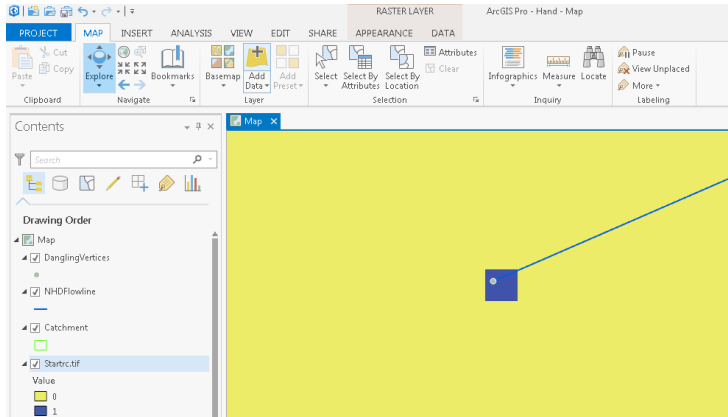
RASTER LAYER
ArcGIS Pro - Hand - Map

PROJECT MAP INSERT ANALYSIS VIEW EDIT SHARE APPEARANCE DATA

Paste
Cut
Copy
Clipboard

Explore
Bookmarks
Navigate

Basemap
Add Data
Add Preset
Layer

Select
Select By Attributes
Select By Location
Attributes
Clear
Selection

Infographics
Measure
Locate
Inquiry

Pause
View Unplaced
More
Labeling

Contents

Search

Drawing Order
Map
DanglingVertices
NHDFlowline
Catchment
Startrc.tif
Value
0
1

Map